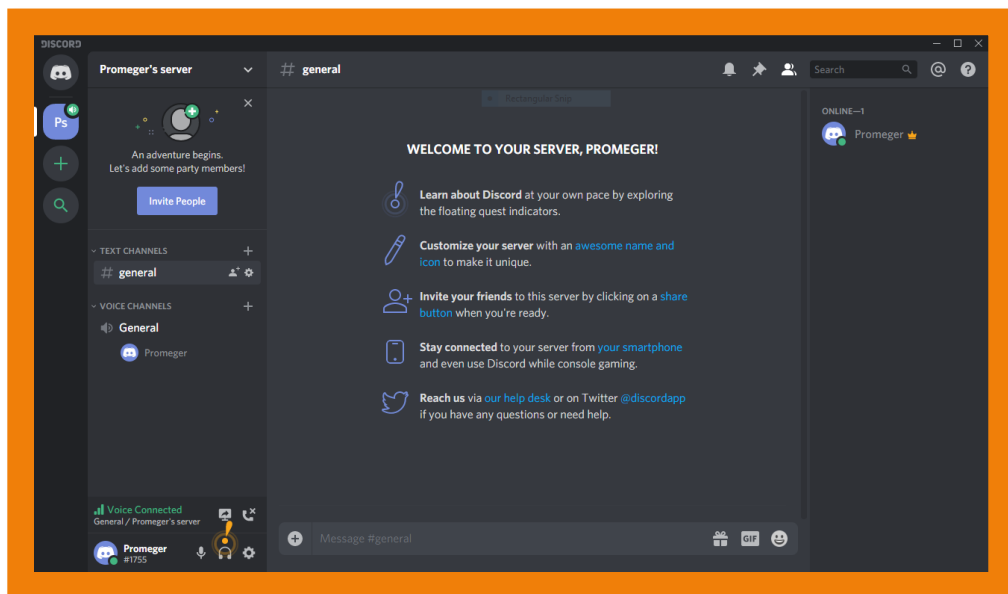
DISCORD

Promeger's server

Ps

An adventure begins.
Let's add some party members!

Invite People

TEXT CHANNELS
# general

VOICE CHANNELS
General
Promeger

Voice Connected
General / Promeger's server

Promeger
#1755

# general

Rectangular Snip

Search

WELCOME TO YOUR SERVER, PROMEGER!

Learn about Discord at your own pace by exploring the floating quest indicators.

Customize your server with an awesome name and icon to make it unique.

Invite your friends to this server by clicking on a share button when you're ready.

Stay connected to your server from your smartphone and even use Discord while console gaming.

Reach us via our help desk or on Twitter @discordapp if you have any questions or need help.

Message #general

GIF

ONLINE—1
Promeger